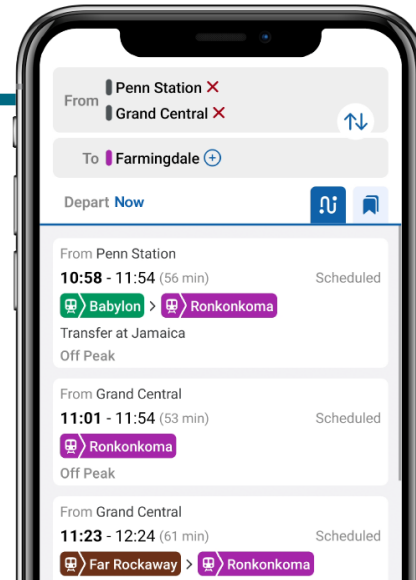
From Penn Station ✕
Grand Central ✕

To Farmingdale ⊕

Depart Now

From Penn Station
10:58 - 11:54 (56 min) Scheduled
Babylon > Ronkonkoma
Transfer at Jamaica
Off Peak

From Grand Central
11:01 - 11:54 (53 min) Scheduled
Ronkonkoma
Off Peak

From Grand Central
11:23 - 12:24 (61 min) Scheduled
Far Rockaway > Ronkonkoma